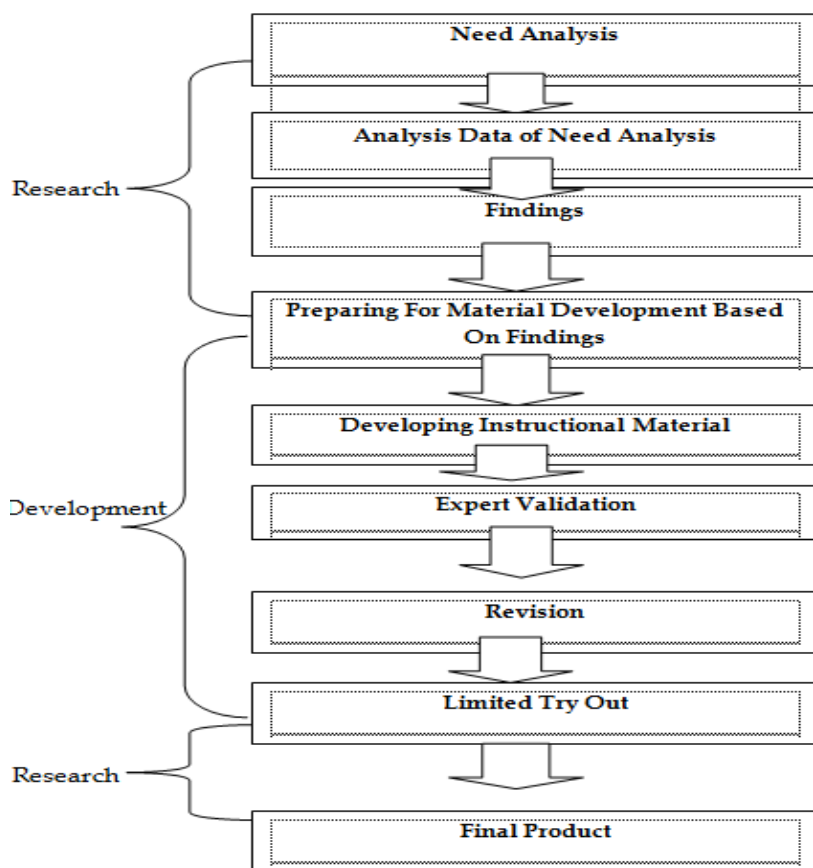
Need Analysis

Analysis Data of Need Analysis

Research

Findings

Preparing For Material Development Based On Findings

Developing Instructional Material

Development

Expert Validation

Revision

Limited Try Out

Research

Final Product